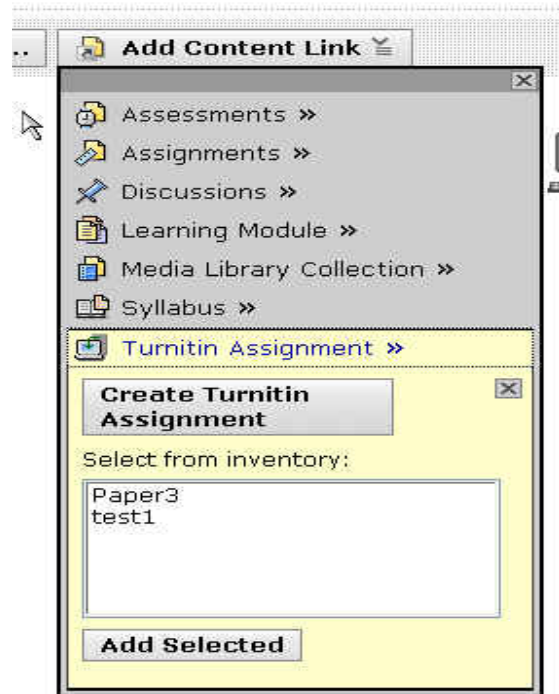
Add Content Link

Assessments »
Assignments »
Discussions »
Learning Module »
Media Library Collection »
Syllabus »
Turnitin Assignment »

Create Turnitin Assignment

Select from inventory:

Paper3
test1

Add Selected